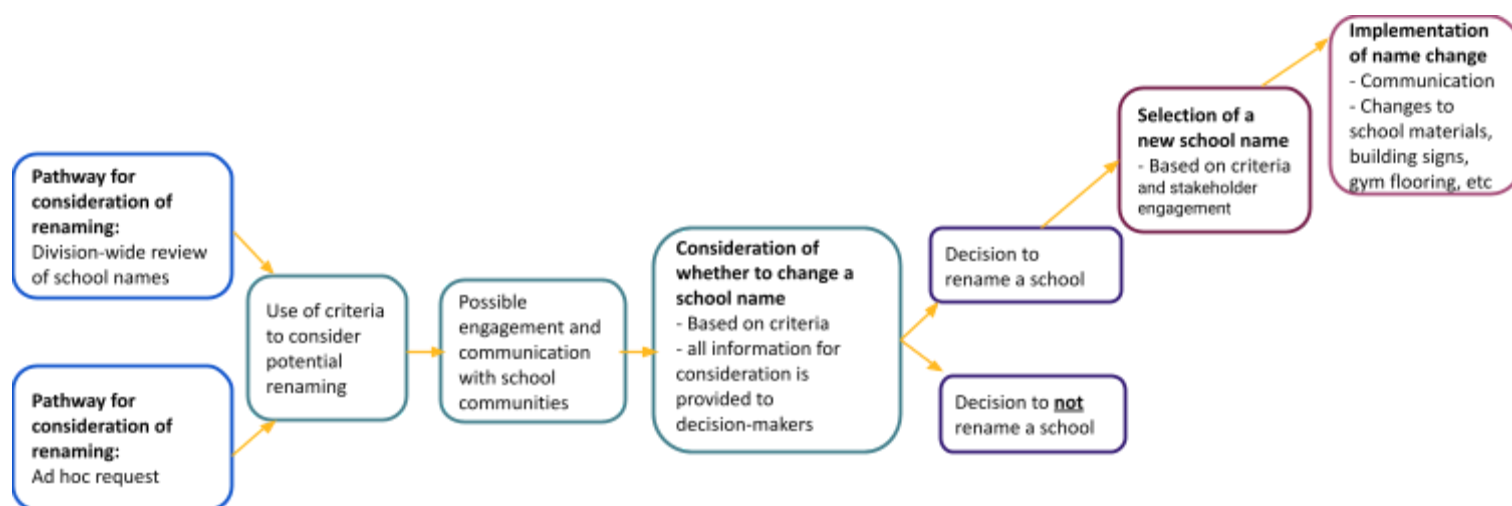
**Pathway for consideration of renaming:**
Division-wide review of school names

**Pathway for consideration of renaming:**
Ad hoc request

Use of criteria to consider potential renaming

Possible engagement and communication with school communities

**Consideration of whether to change a school name**
- Based on criteria
- all information for consideration is provided to decision-makers

Decision to rename a school

Decision to **not** rename a school

**Selection of a new school name**
- Based on criteria and stakeholder engagement

**Implementation of name change**
- Communication
- Changes to school materials, building signs, gym flooring, etc